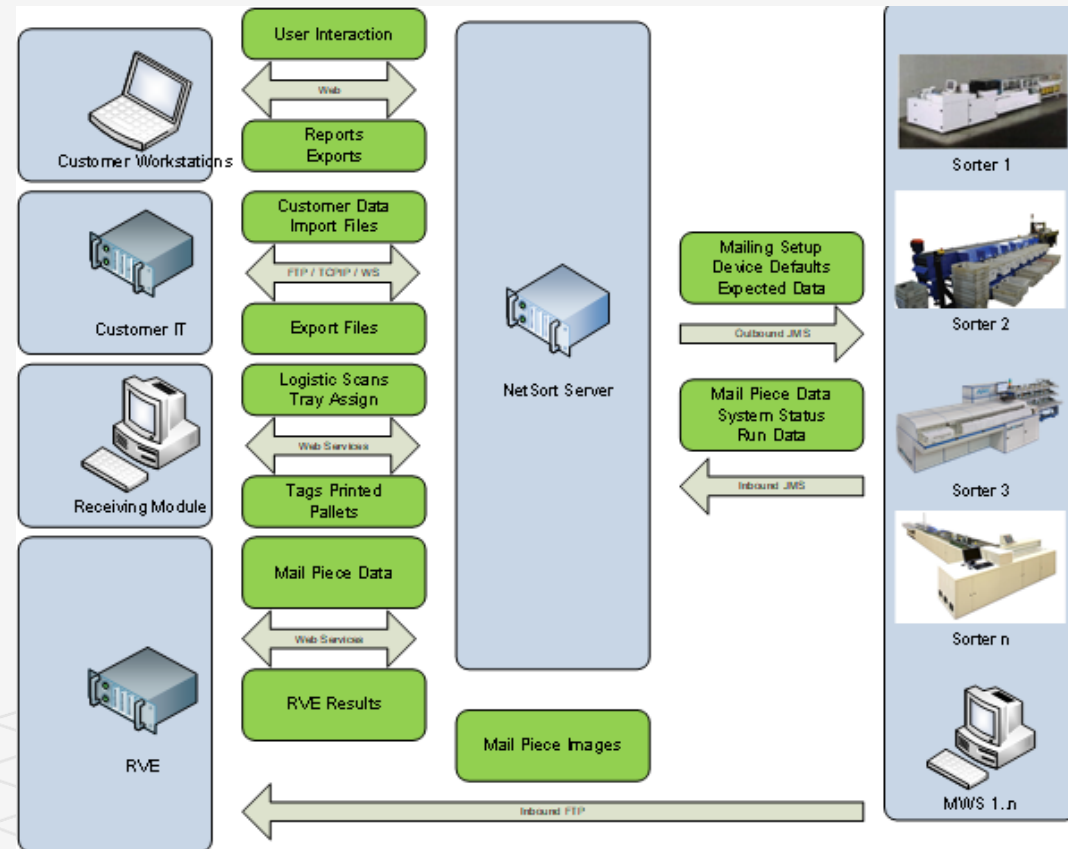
Customer Workstations

User Interaction

Web

Reports
Exports

Customer IT

Customer Data
Import Files

FTP / TCPIP / WS

Export Files

Receiving Module

Logistic Scans
Tray Assign

Web Services

Tags Printed
Pallets

RVE

Mail Piece Data

Web Services

RVE Results

NetSort Server

Mail Piece Images

Mailing Setup
Device Defaults
Expected Data

Outbound JMS

Mail Piece Data
System Status
Run Data

Inbound JMS

Inbound FTP

Sorter 1

Sorter 2

Sorter 3

Sorter n

MWS 1..n